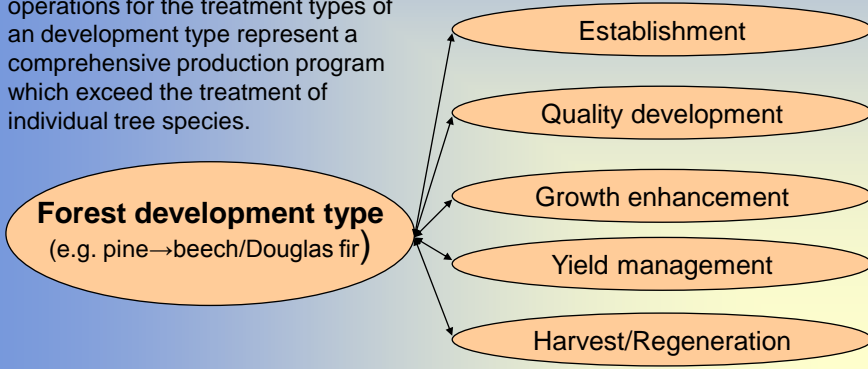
operations for the treatment types of an development type represent a comprehensive production program which exceed the treatment of individual tree species.

Forest development type
(e.g. pine→beech/Douglas fir)

Establishment

Quality development

Growth enhancement

Yield management

Harvest/Regeneration